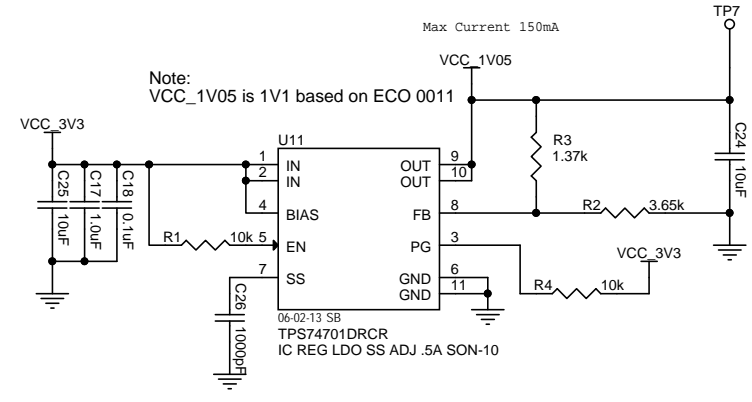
Max Current 150mA

TP7

VCC_1V05

Note:
VCC_1V05 is 1V1 based on ECO 0011

VCC_3V3

U11

1 IN
2 IN
4 BIAS
5 EN
7 SS

OUT 9
OUT 10
FB 8
PG 3
GND 6
GND 11

C25 10uF
C17 1.0uF
C18 0.1uF

R1 10k

R3 1.37k

C24 10uF

R2 3.65k

VCC_3V3

R4 10k

C26 1000pF

06-02-13 SB
TPS74701DRCR
IC REG LDO SS ADJ .5A SON-10